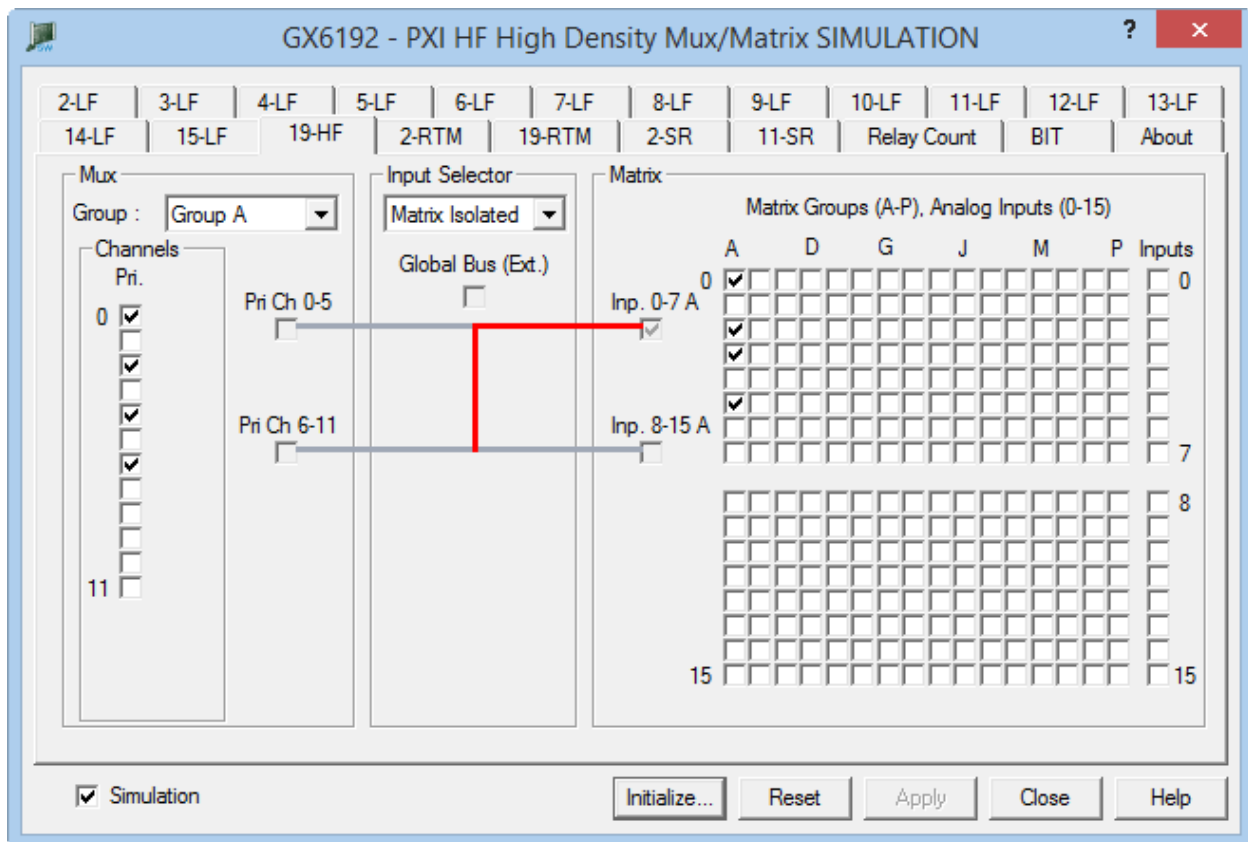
GX6192 - PXI HF High Density Mux/Matrix SIMULATION
?
✕

2-LF 3-LF 4-LF 5-LF 6-LF 7-LF 8-LF 9-LF 10-LF 11-LF 12-LF 13-LF
14-LF 15-LF 19-HF 2-RTM 19-RTM 2-SR 11-SR Relay Count BIT About

Mux
Group : Group A
Channels
Pri.
0
11

Pri Ch 0-5
Pri Ch 6-11

Input Selector
Matrix Isolated
Global Bus (Ext.)

Matrix
Matrix Groups (A-P), Analog Inputs (0-15)
A D G J M P Inputs
0 0
Inp. 0-7 A
Inp. 8-15 A
7
8
15 15

Simulation
Initialize... Reset Apply Close Help